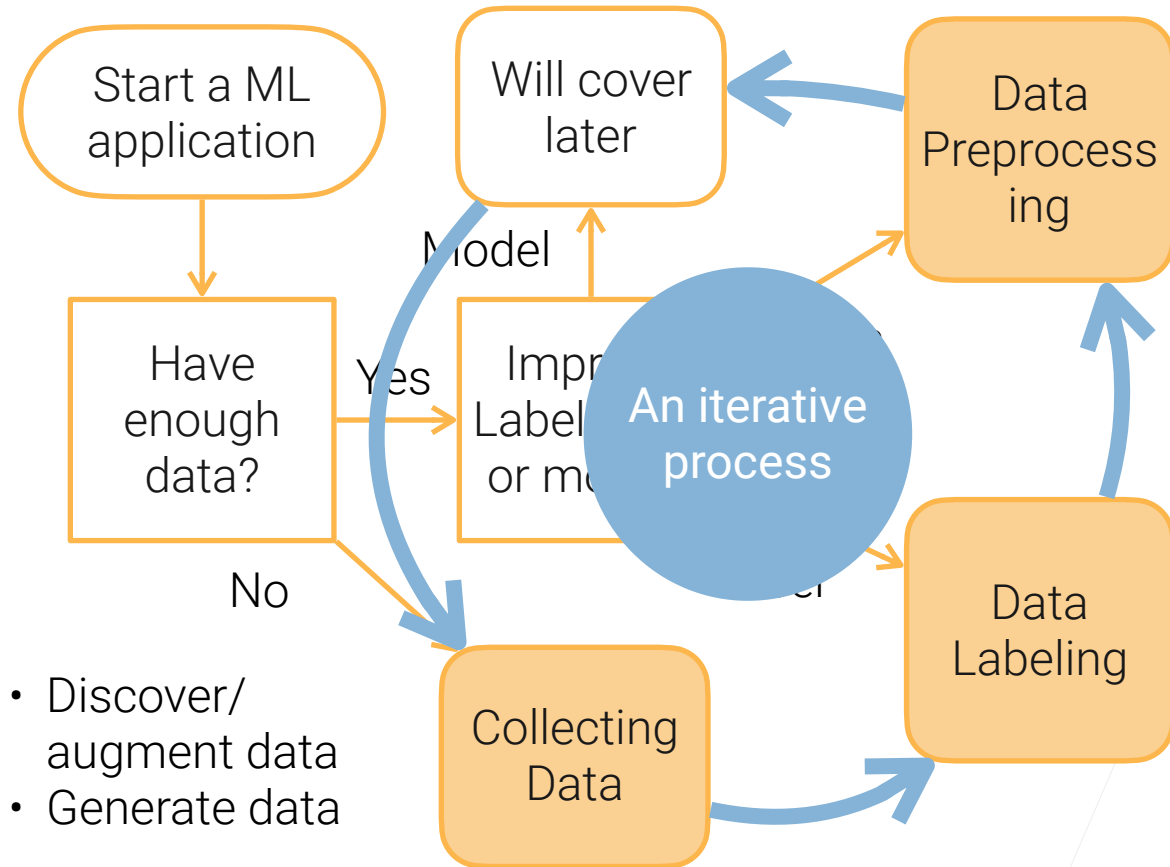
Start a ML application

Will cover later

Data Preprocessing

Model

Have enough data?

Yes

Impr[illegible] Label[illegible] or mo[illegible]

An iterative process

No

Data Labeling

• Discover/ augment data
• Generate data

Collecting Data